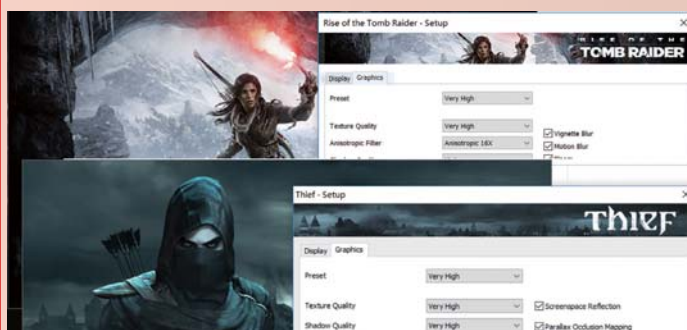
Rise of the Tomb Raider - Setup

RISE OF THE TOMB RAIDER

Display Graphics

Preset Very High

Texture Quality Very High

Vignette Blur

Anisotropic Filter Anisotropic 16X

Motion Blur

Thief - Setup

THIEF

Display Graphics

Preset Very High

Texture Quality Very High

Screenspace Reflection

Shadow Quality Very High

Parallax Occlusion Mapping